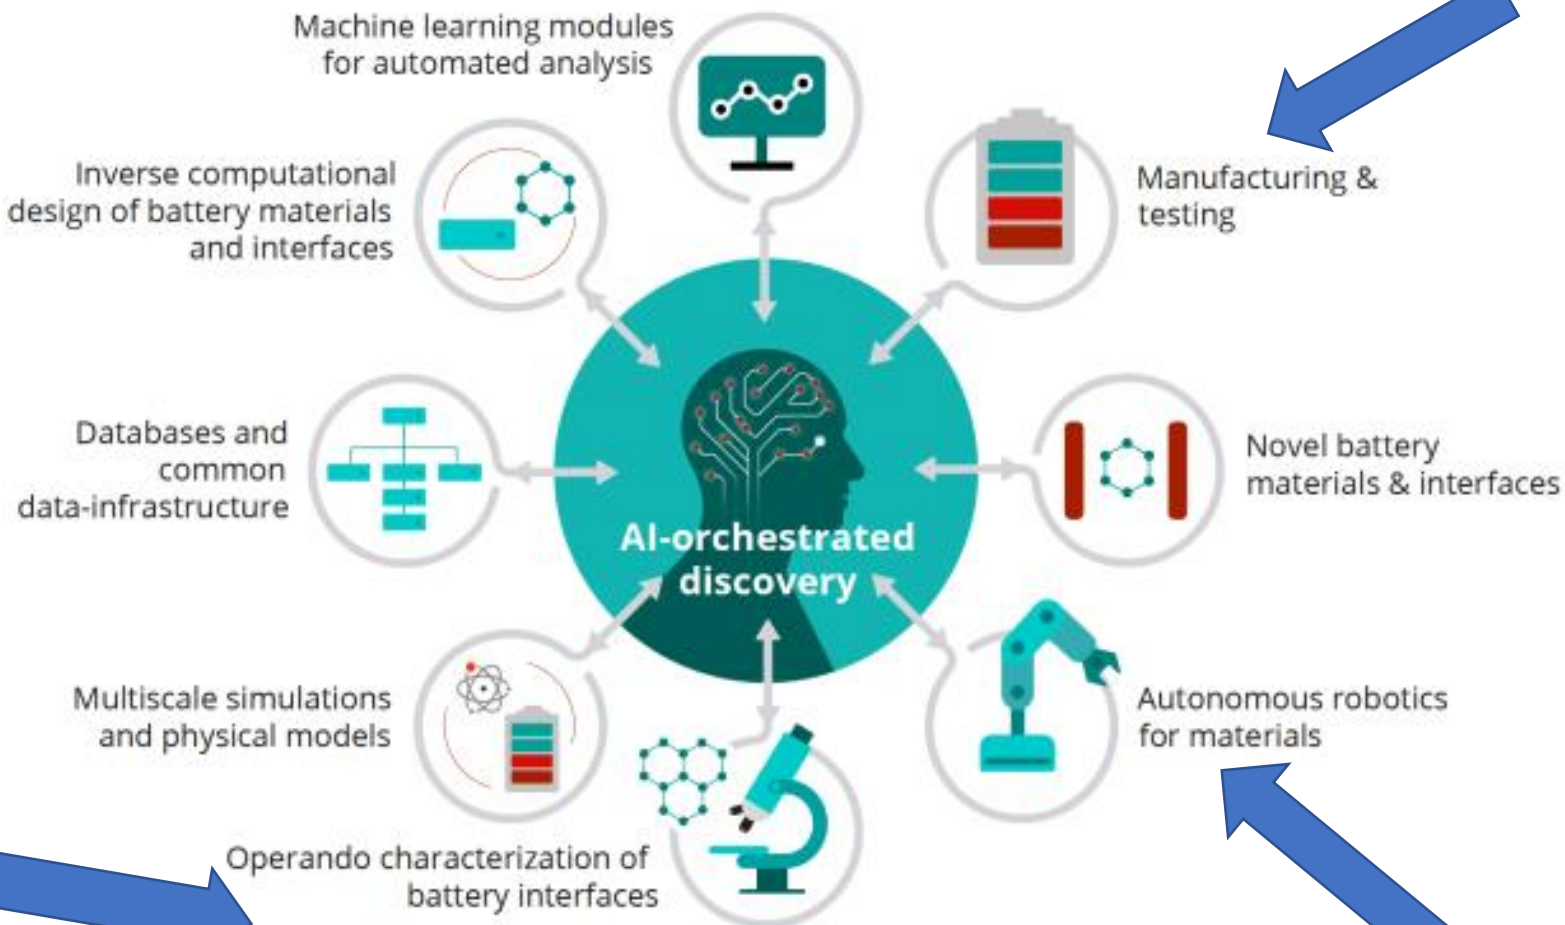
Machine learning modules for automated analysis

Inverse computational design of battery materials and interfaces

Manufacturing & testing

Databases and common data-infrastructure

AI-orchestrated discovery

Novel battery materials & interfaces

Multiscale simulations and physical models

Autonomous robotics for materials

Operando characterization of battery interfaces